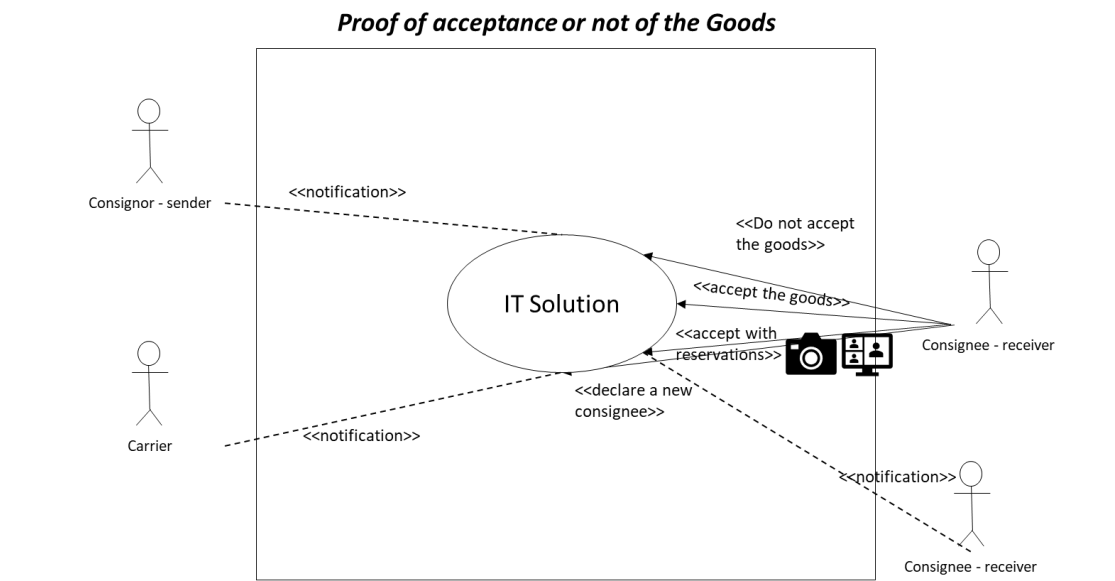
Proof of acceptance or not of the Goods

Consignor - sender

<<notification>>

<<Do not accept the goods>>

IT Solution

<<accept the goods>>

<<accept with reservations>>

Consignee - receiver

Carrier

<<declare a new consignee>>

<<notification>>

<<notification>>

Consignee - receiver